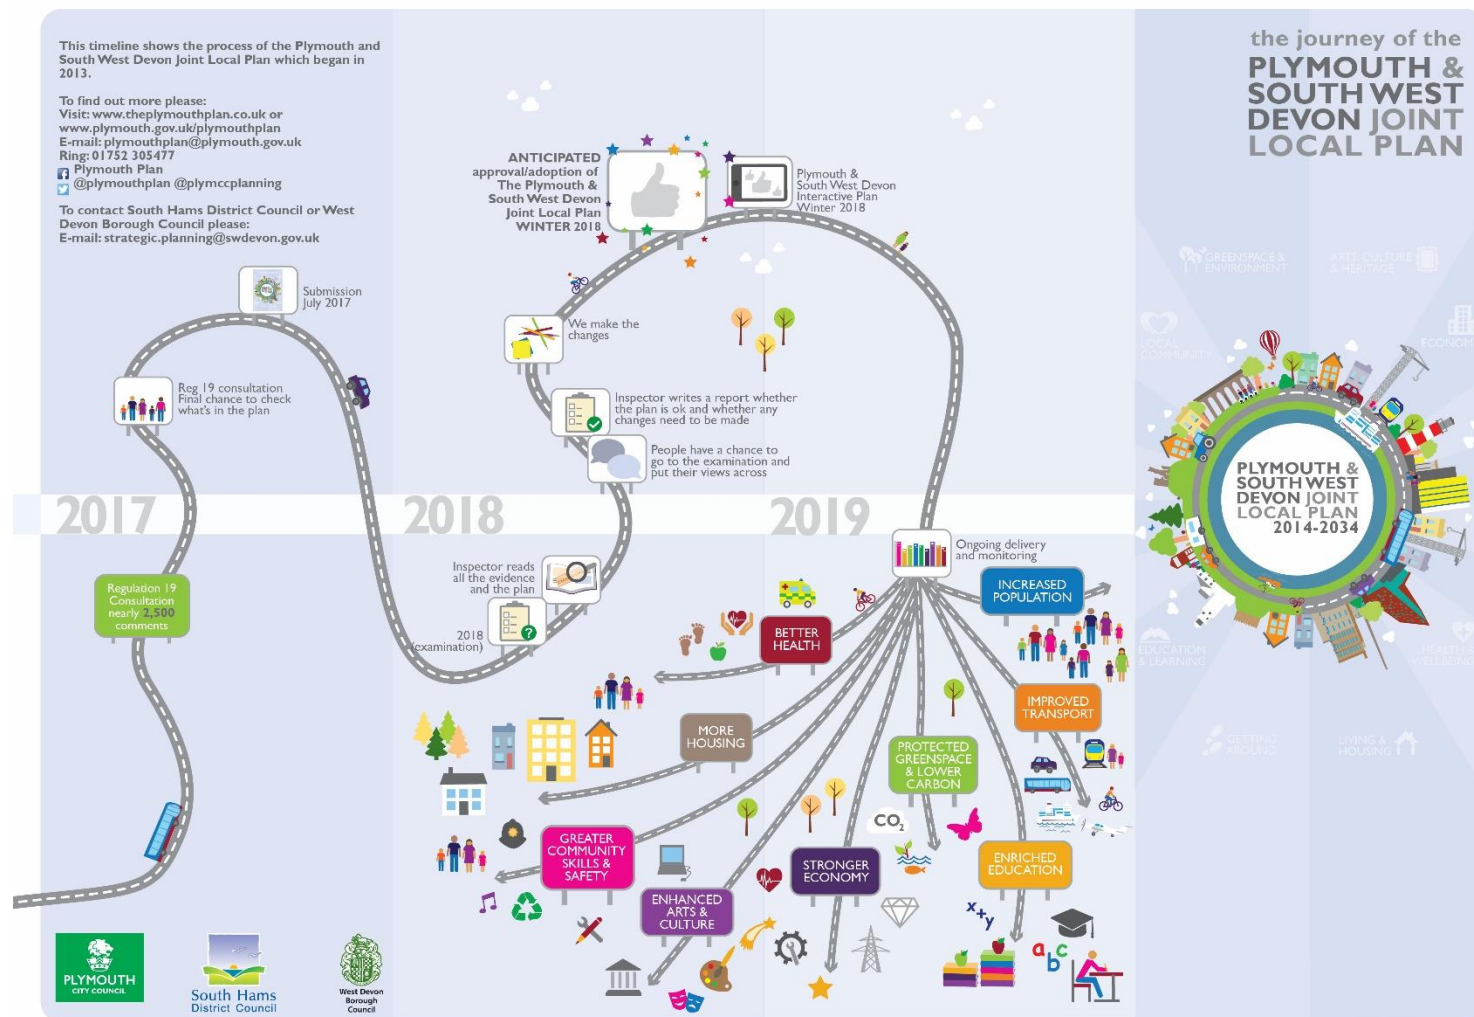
This timeline shows the process of the Plymouth and South West Devon Joint Local Plan which began in 2013.

To find out more please:
Visit: www.theplymouthplan.co.uk or www.plymouth.gov.uk/plymouthplan
E-mail: plymouthplan@plymouth.gov.uk
Ring: 01752 305477
Plymouth Plan
@plymouthplan @plymccplanning

To contact South Hams District Council or West Devon Borough Council please:
E-mail: strategic.planning@swdevon.gov.uk

the journey of the
PLYMOUTH & SOUTH WEST DEVON JOINT LOCAL PLAN

ANTICIPATED approval/adoption of The Plymouth & South West Devon Joint Local Plan WINTER 2018

Plymouth & South West Devon Interactive Plan Winter 2018

Submission July 2017

We make the changes

Reg 19 consultation Final chance to check what's in the plan

Inspector writes a report whether the plan is ok and whether any changes need to be made

People have a chance to go to the examination and put their views across

2017

2018

2019

Ongoing delivery and monitoring

Inspector reads all the evidence and the plan

2018 (examination)

Regulation 19 Consultation nearly 2,500 comments

INCREASED POPULATION

BETTER HEALTH

MORE HOUSING

IMPROVED TRANSPORT

PROTECTED GREENSPACE & LOWER CARBON

$CO_2$

GREATER COMMUNITY SKILLS & SAFETY

STRONGER ECONOMY

ENRICHED EDUCATION

ENHANCED ARTS & CULTURE

PLYMOUTH & SOUTH WEST DEVON JOINT LOCAL PLAN 2014-2034

GREENSPACE & ENVIRONMENT
ARTS, CULTURE & HERITAGE
LOCAL COMMUNITY
ECONOMY
EDUCATION & LEARNING
HEALTH & WELLBEING
GETTING AROUND
LIVING & HOUSING

PLYMOUTH CITY COUNCIL

South Hams District Council

West Devon Borough Council